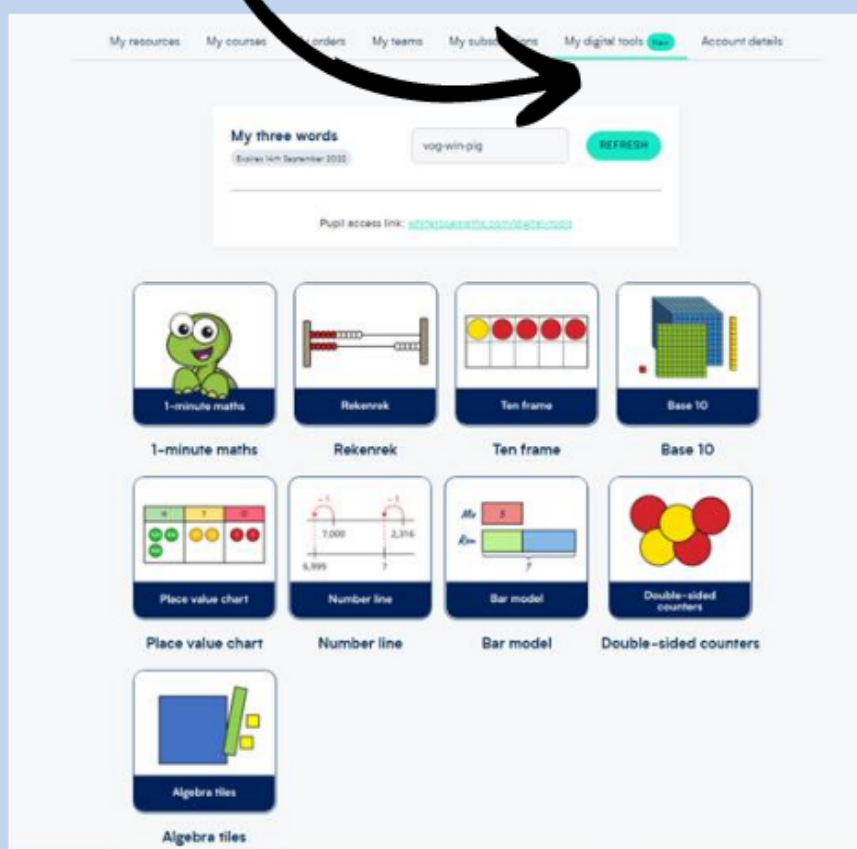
My resources My courses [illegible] orders My teams My subsc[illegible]ions My digital tools New Account details

My three words
Expires 14th September 2022
vog-win-pig
REFRESH

Pupil access link: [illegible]

1-minute maths
1-minute maths

Rekenrek
Rekenrek

Ten frame
Ten frame

Base 10
Base 10

H T O
Place value chart
Place value chart

$-1$ $-1$
7,000 2,316
6,999 ?
Number line
Number line

Me 5
Ron
?
Bar model
Bar model

Double-sided counters
Double-sided counters

Algebra tiles
Algebra tiles